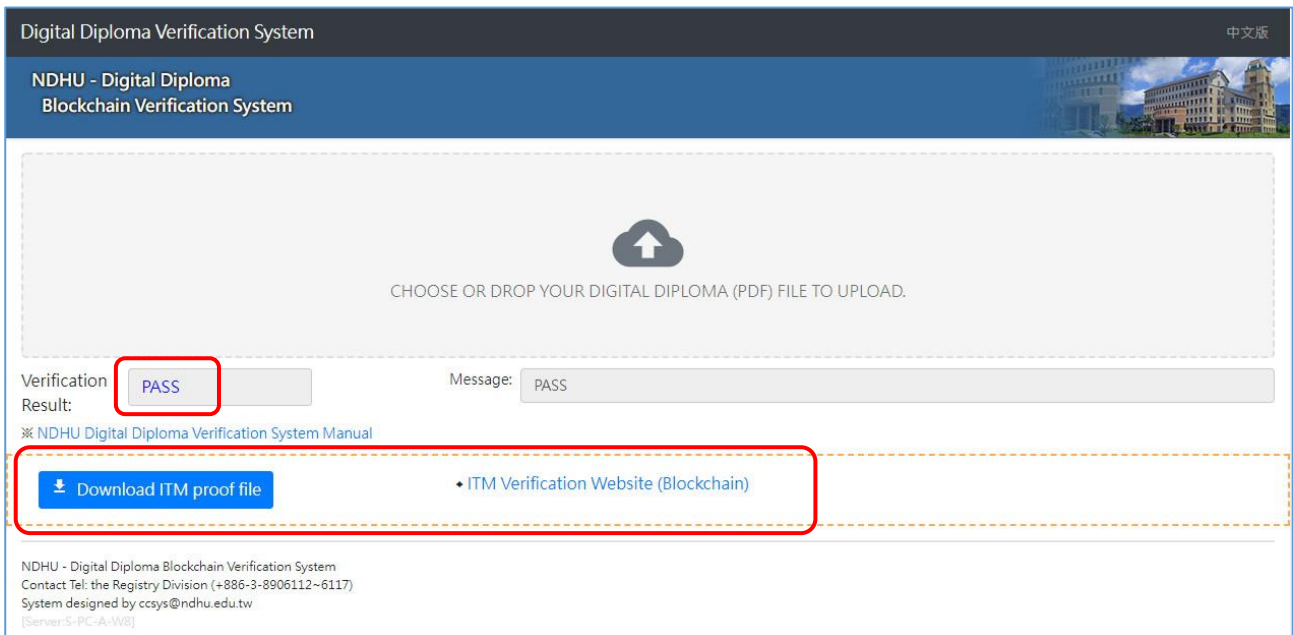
Digital Diploma Verification System

中文版

NDHU - Digital Diploma
Blockchain Verification System

CHOOSE OR DROP YOUR DIGITAL DIPLOMA (PDF) FILE TO UPLOAD.

Verification Result: PASS

Message: PASS

※ NDHU Digital Diploma Verification System Manual

Download ITM proof file

• ITM Verification Website (Blockchain)

NDHU - Digital Diploma Blockchain Verification System
Contact Tel: the Registry Division (+886-3-8906112~6117)
System designed by ccsys@ndhu.edu.tw
[Server:S-PC-A-W8]